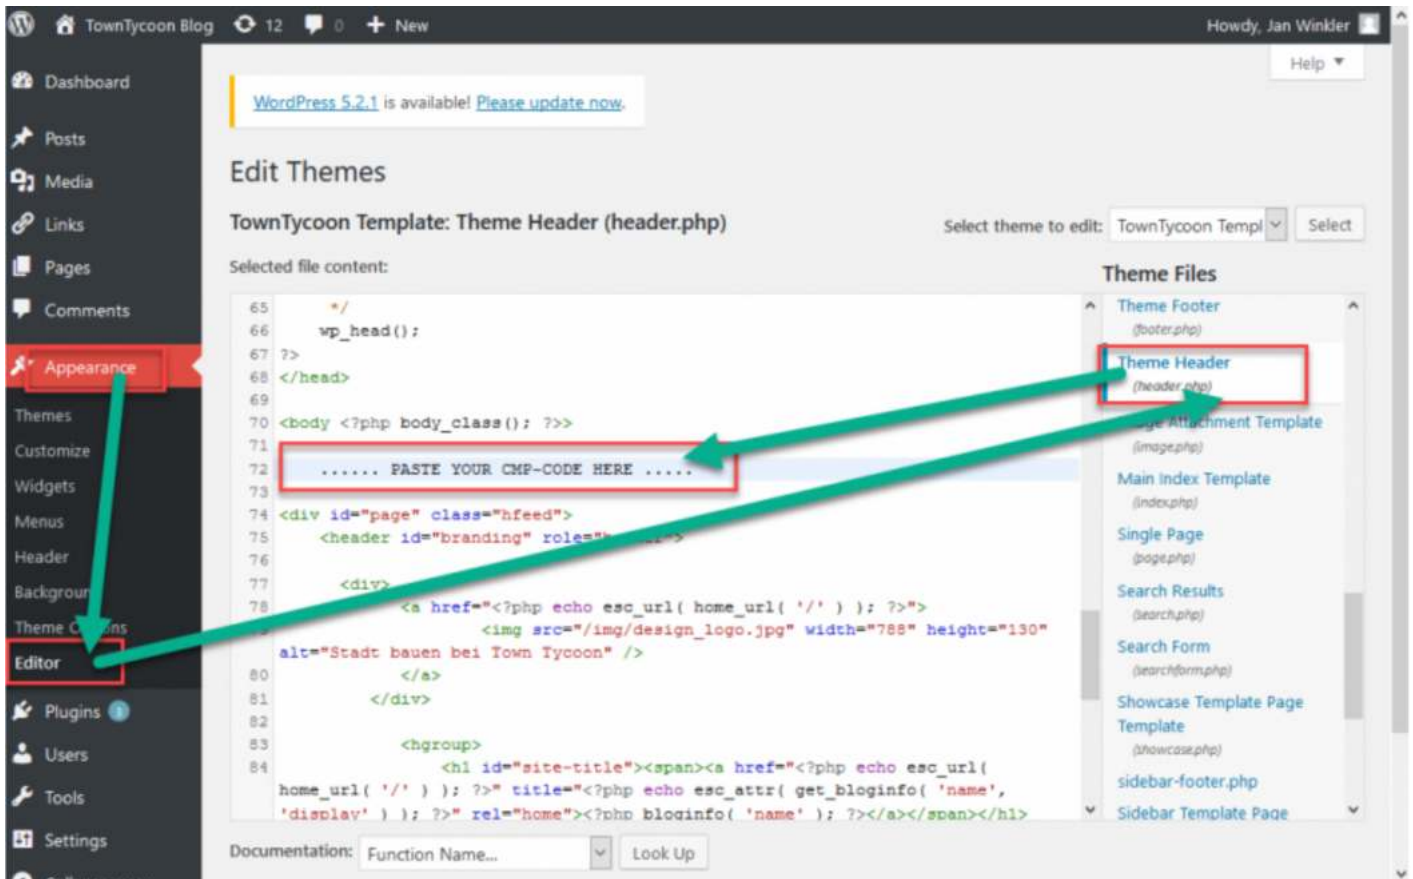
TownTycoon Blog 12 0 New Howdy, Jan Winkler

Dashboard
Posts
Media
Links
Pages
Comments
Appearance
Themes
Customize
Widgets
Menus
Header
Backgrou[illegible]
Theme C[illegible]ns
Editor
Plugins 1
Users
Tools
Settings

Help ▼

WordPress 5.2.1 is available! Please update now.

Edit Themes

TownTycoon Template: Theme Header (header.php)

Select theme to edit: TownTycoon Templ Select

Selected file content:

65 */
66 wp_head();
67 ?>
68 </head>
69
70 <body <?php body_class(); ?>>
71
72 ...... PASTE YOUR CMP-CODE HERE .....
73
74 <div id="page" class="hfeed">
75 <header id="branding" role="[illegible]">
76
77 <div>
78 <a href="<?php echo esc_url( home_url( '/' ) ); ?>">
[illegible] <img src="/img/design_logo.jpg" width="788" height="130" alt="Stadt bauen bei Town Tycoon" />
80 </a>
81 </div>
82
83 <hgroup>
84 <h1 id="site-title"><span><a href="<?php echo esc_url( home_url( '/' ) ); ?>" title="<?php echo esc_attr( get_bloginfo( 'name', 'display' ) ); ?>" rel="home"><?php bloginfo( 'name' ); ?></a></span></h1>

Theme Files
Theme Footer
(footer.php)
Theme Header
(header.php)
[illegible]ge Attachment Template
(image.php)
Main Index Template
(index.php)
Single Page
(page.php)
Search Results
(search.php)
Search Form
(searchform.php)
Showcase Template Page Template
(showcase.php)
sidebar-footer.php
Sidebar Template Page

Documentation: Function Name... Look Up